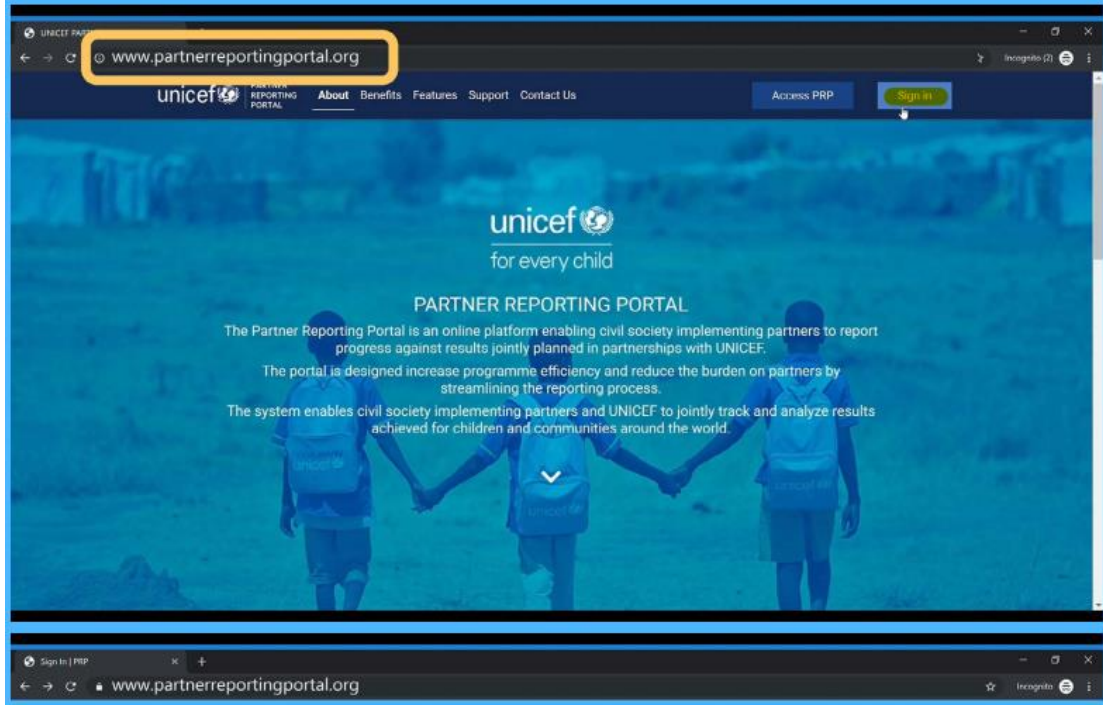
UNICEF PARTNER

www.partnerreportingportal.org

Incognito (2)

unicef PARTNER REPORTING PORTAL About Benefits Features Support Contact Us

Access PRP

Sign in

unicef
for every child

PARTNER REPORTING PORTAL

The Partner Reporting Portal is an online platform enabling civil society implementing partners to report progress against results jointly planned in partnerships with UNICEF.

The portal is designed increase programme efficiency and reduce the burden on partners by streamlining the reporting process.

The system enables civil society implementing partners and UNICEF to jointly track and analyze results achieved for children and communities around the world.

unicef

unicef

unicef

Sign In | PRP

www.partnerreportingportal.org

Incognito